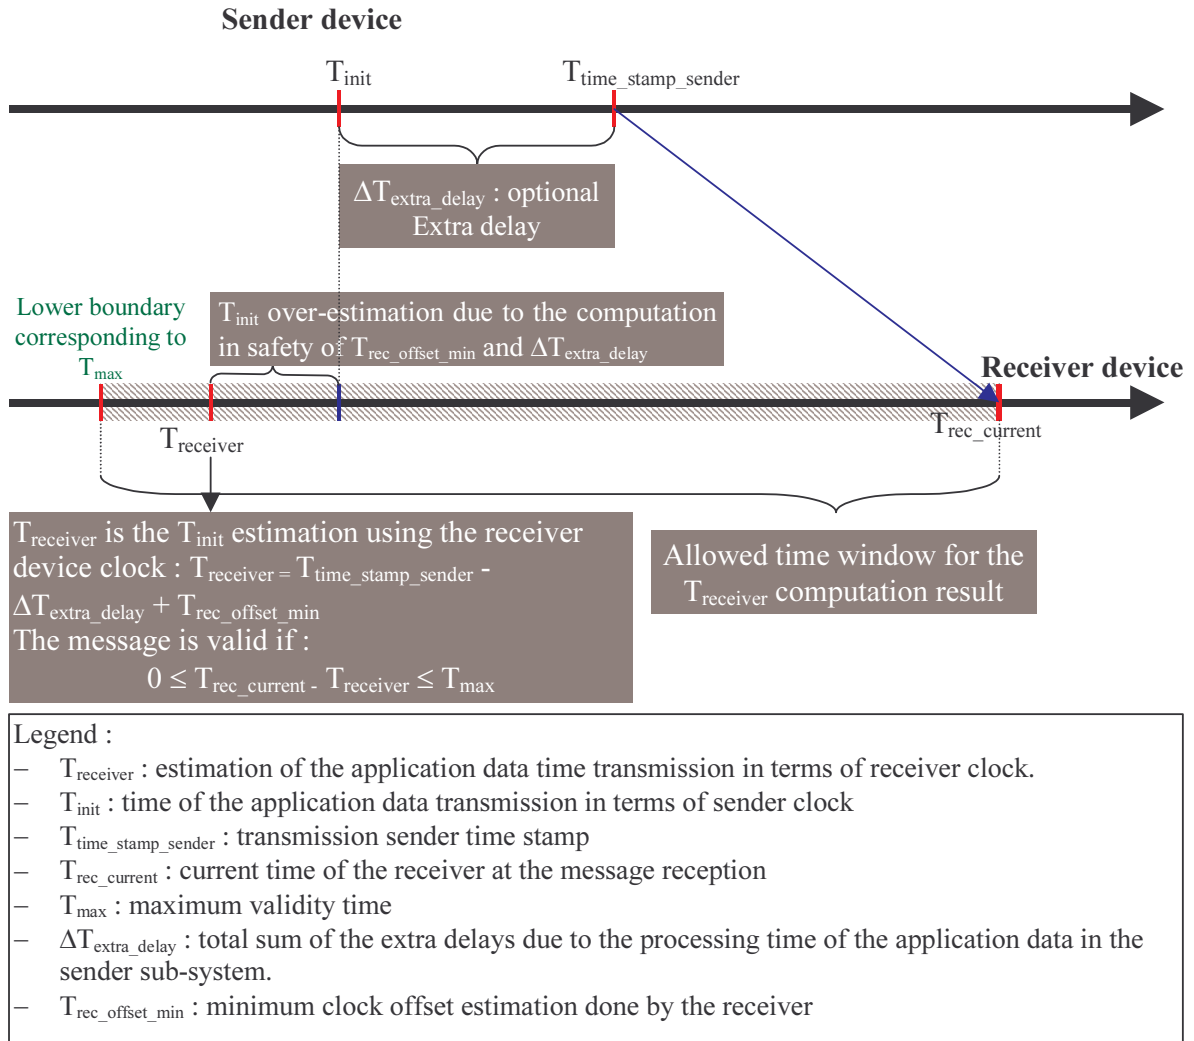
Sender device

$T_{init}$

$T_{time\_stamp\_sender}$

$\Delta T_{extra\_delay}$ : optional Extra delay

Lower boundary corresponding to $T_{max}$

$T_{init}$ over-estimation due to the computation in safety of $T_{rec\_offset\_min}$ and $\Delta T_{extra\_delay}$

Receiver device

$T_{receiver}$

$T_{rec\_current}$

$T_{receiver}$ is the $T_{init}$ estimation using the receiver device clock : $T_{receiver} = T_{time\_stamp\_sender} - \Delta T_{extra\_delay} + T_{rec\_offset\_min}$
The message is valid if :
$0 \leq T_{rec\_current} - T_{receiver} \leq T_{max}$

Allowed time window for the $T_{receiver}$ computation result

Legend :
– $T_{receiver}$ : estimation of the application data time transmission in terms of receiver clock.
– $T_{init}$ : time of the application data transmission in terms of sender clock
– $T_{time\_stamp\_sender}$ : transmission sender time stamp
– $T_{rec\_current}$ : current time of the receiver at the message reception
– $T_{max}$ : maximum validity time
– $\Delta T_{extra\_delay}$ : total sum of the extra delays due to the processing time of the application data in the sender sub-system.
– $T_{rec\_offset\_min}$ : minimum clock offset estimation done by the receiver